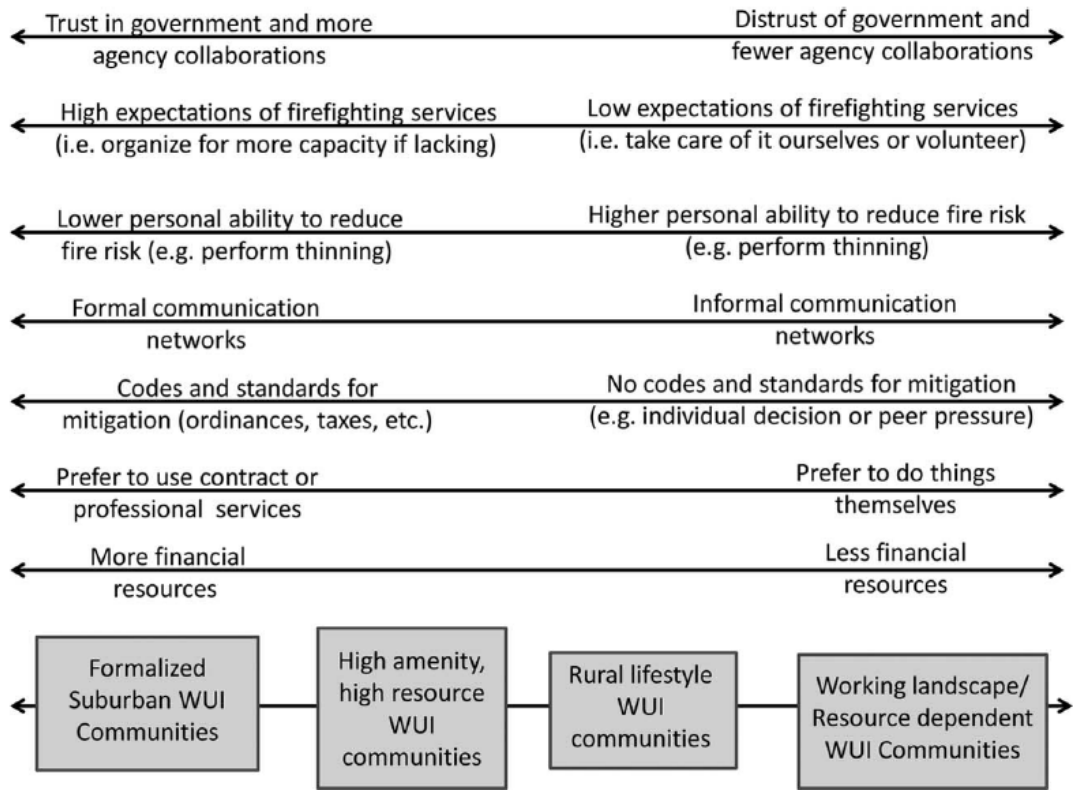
Trust in government and more agency collaborations

Distrust of government and fewer agency collaborations

High expectations of firefighting services (i.e. organize for more capacity if lacking)

Low expectations of firefighting services (i.e. take care of it ourselves or volunteer)

Lower personal ability to reduce fire risk (e.g. perform thinning)

Higher personal ability to reduce fire risk (e.g. perform thinning)

Formal communication networks

Informal communication networks

Codes and standards for mitigation (ordinances, taxes, etc.)

No codes and standards for mitigation (e.g. individual decision or peer pressure)

Prefer to use contract or professional services

Prefer to do things themselves

More financial resources

Less financial resources

Formalized Suburban WUI Communities

High amenity, high resource WUI communities

Rural lifestyle WUI communities

Working landscape/ Resource dependent WUI Communities